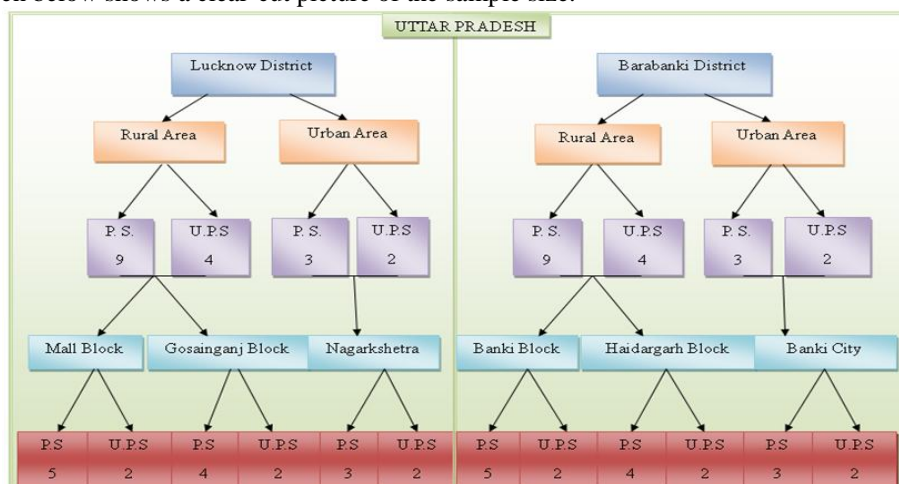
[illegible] below shows a clear-cut picture of the sample size.

UTTAR PRADESH

Lucknow District

Rural Area

Urban Area

P. S. 9

U.P.S 4

P. S. 3

U.P.S 2

Mall Block

Gosainganj Block

Nagarkshetra

| P.S | U.P.S | P.S | U.P.S | P.S | U.P.S |
|---|---|---|---|---|---|
| 5 | 2 | 4 | 2 | 3 | 2 |

Barabanki District

Rural Area

Urban Area

P. S. 9

U.P.S 4

P. S. 3

U.P.S 2

Banki Block

Haidargarh Block

Banki City

| P.S | U.P.S | P.S | U.P.S | P.S | U.P.S |
|---|---|---|---|---|---|
| 5 | 2 | 4 | 2 | 3 | 2 |